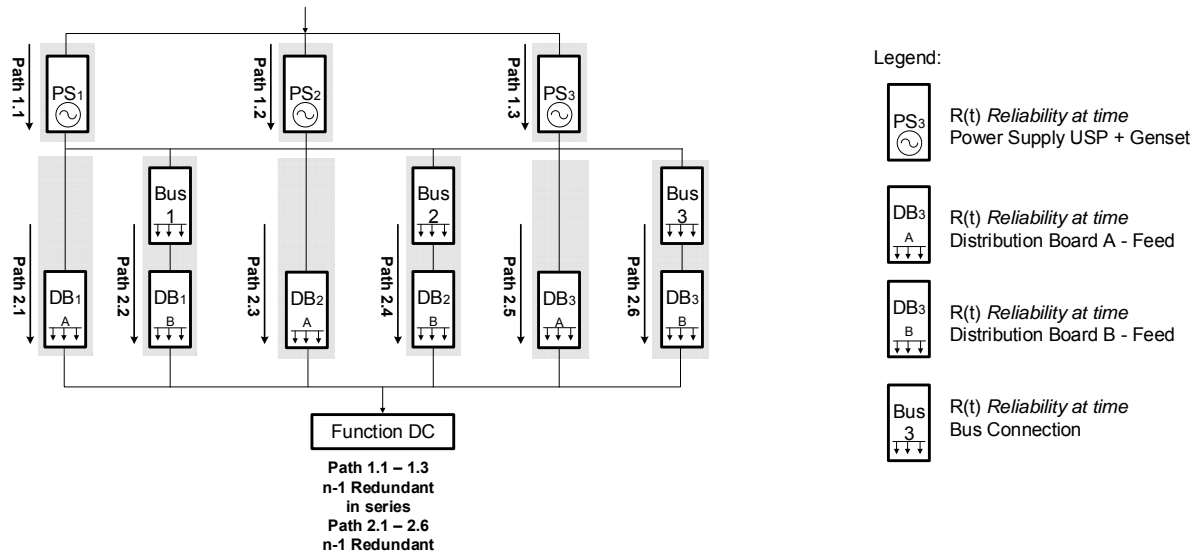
Path 1.1
$PS_1$
Path 1.2
$PS_2$
Path 1.3
$PS_3$

Bus 1
Bus 2
Bus 3

Path 2.1
$DB_1$
A
Path 2.2
$DB_1$
B
Path 2.3
$DB_2$
A
Path 2.4
$DB_2$
B
Path 2.5
$DB_3$
A
Path 2.6
$DB_3$
B

Function DC

Path 1.1 – 1.3
n-1 Redundant
in series
Path 2.1 – 2.6
n-1 Redundant

Legend:

$PS_3$
R(t) *Reliability at time*
Power Supply USP + Genset

$DB_3$
A
R(t) *Reliability at time*
Distribution Board A - Feed

$DB_3$
B
R(t) *Reliability at time*
Distribution Board B - Feed

Bus 3
R(t) *Reliability at time*
Bus Connection